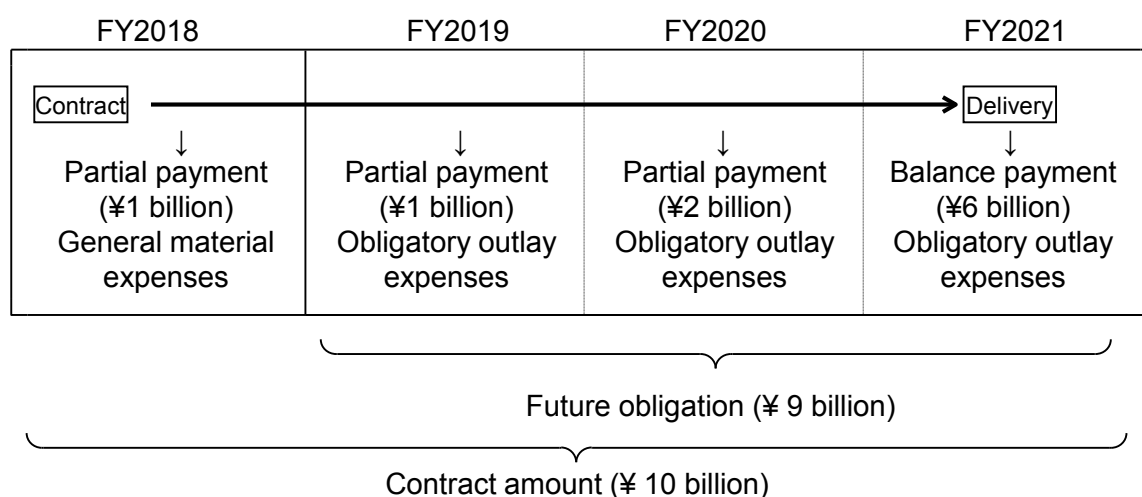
| FY2018 | FY2019 | FY2020 | FY2021 |
|---|---|---|---|
| Contract → ↓ Partial payment (¥1 billion) General material expenses | ↓ Partial payment (¥1 billion) Obligatory outlay expenses | ↓ Partial payment (¥2 billion) Obligatory outlay expenses | Delivery ↓ Balance payment (¥6 billion) Obligatory outlay expenses |

Future obligation (¥ 9 billion)

Contract amount (¥ 10 billion)